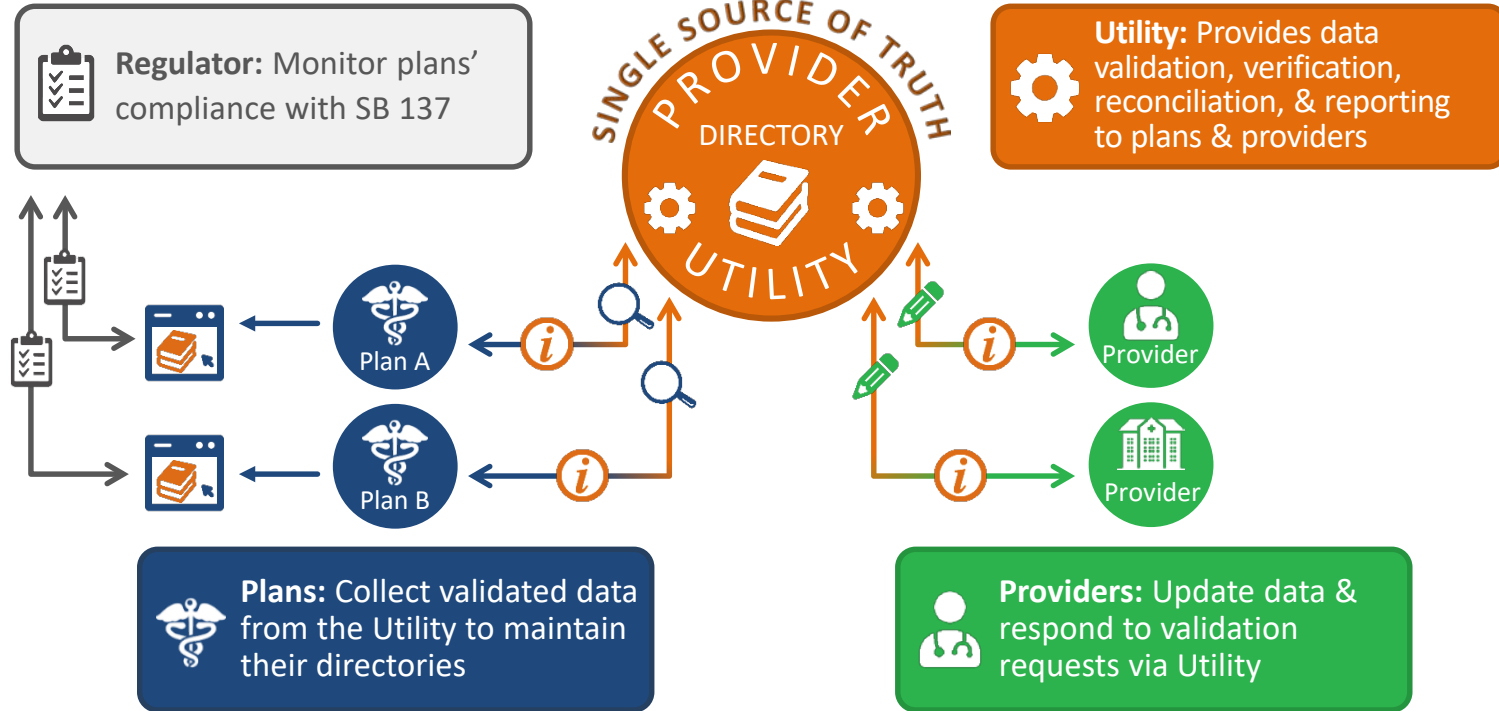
Regulator: Monitor plans' compliance with SB 137

SINGLE SOURCE OF TRUTH

PROVIDER

DIRECTORY

UTILITY

Utility: Provides data validation, verification, reconciliation, & reporting to plans & providers

Plan A

Plan B

i

i

i

i

Provider

Provider

Plans: Collect validated data from the Utility to maintain their directories

Providers: Update data & respond to validation requests via Utility